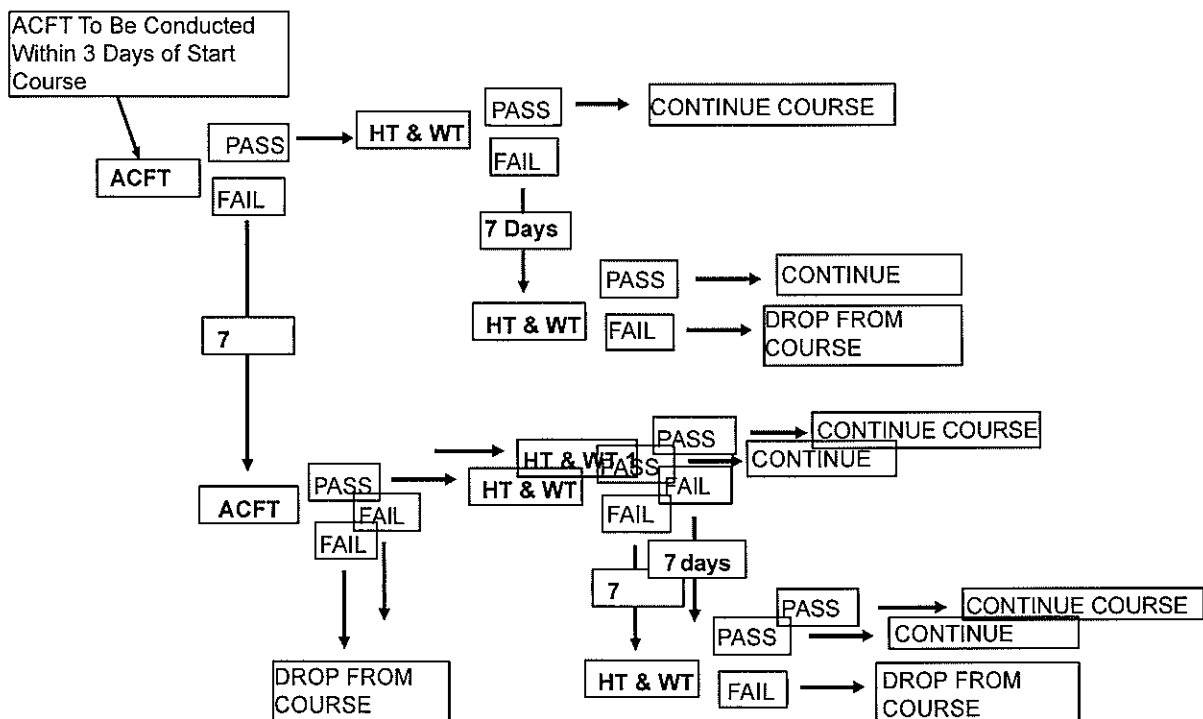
ACFT To Be Conducted Within 3 Days of Start Course

ACFT

PASS

FAIL

HT & WT

PASS

CONTINUE COURSE

FAIL

7 Days

PASS

CONTINUE

HT & WT

FAIL

DROP FROM COURSE

7

ACFT

PASS

FAIL

FAIL

HT & WT 1

HT & WT

PASS

CONTINUE COURSE

PASS

CONTINUE

FAIL

FAIL

7 days

7

PASS

CONTINUE COURSE

PASS

CONTINUE

HT & WT

FAIL

DROP FROM COURSE

DROP FROM COURSE